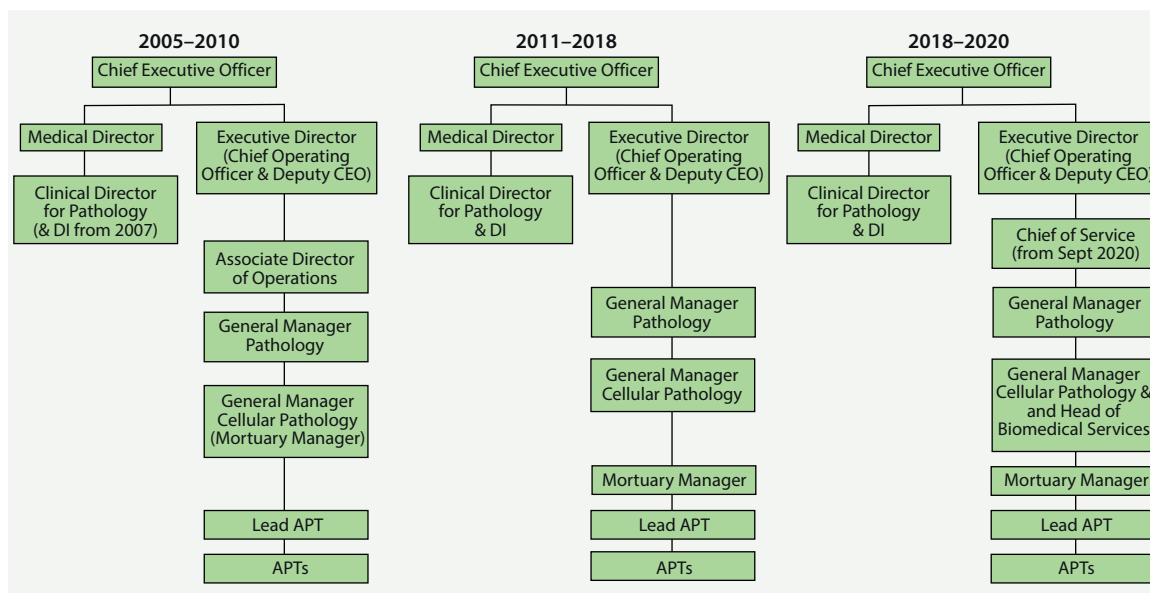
2005–2010

Chief Executive Officer

Medical Director

Clinical Director for Pathology (& DI from 2007)

Executive Director (Chief Operating Officer & Deputy CEO)

Associate Director of Operations

General Manager Pathology

General Manager Cellular Pathology (Mortuary Manager)

Lead APT

APTs

2011–2018

Chief Executive Officer

Medical Director

Clinical Director for Pathology & DI

Executive Director (Chief Operating Officer & Deputy CEO)

General Manager Pathology

General Manager Cellular Pathology

Mortuary Manager

Lead APT

APTs

2018–2020

Chief Executive Officer

Medical Director

Clinical Director for Pathology & DI

Executive Director (Chief Operating Officer & Deputy CEO)

Chief of Service (from Sept 2020)

General Manager Pathology

General Manager Cellular Pathology & and Head of Biomedical Services

Mortuary Manager

Lead APT

APTs